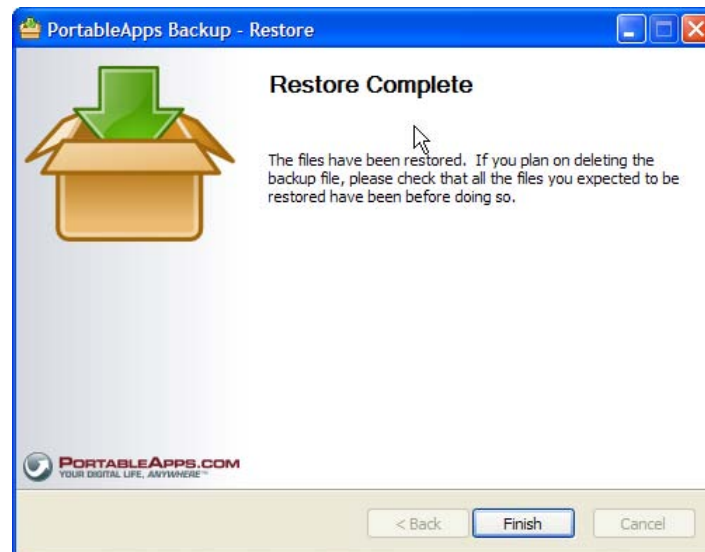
PortableApps Backup - Restore

Restore Complete

The files have been restored. If you plan on deleting the backup file, please check that all the files you expected to be restored have been before doing so.

PORTABLEAPPS.COM
YOUR DIGITAL LIFE, ANYWHERE™

< Back
Finish
Cancel